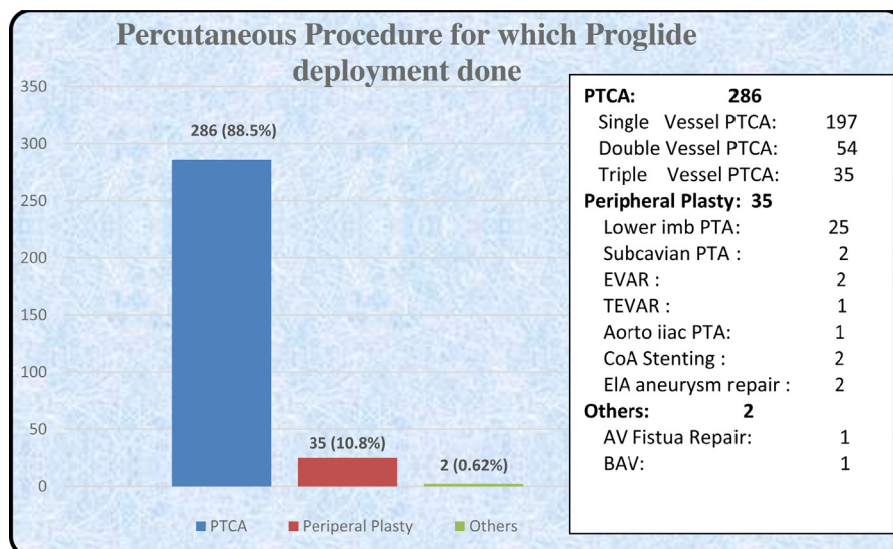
Percutaneous Procedure for which Proglide deployment done

350
300
250
200
150
100
50
0

286 (88.5%)
35 (10.8%)
2 (0.62%)

PTCA
Peripheral Plasty
Others

| | |
|---|---|
| **PTCA: 286** | |
| Single Vessel PTCA: | 197 |
| Double Vessel PTCA: | 54 |
| Triple Vessel PTCA: | 35 |
| **Peripheral Plasty: 35** | |
| Lower imb PTA: | 25 |
| Subcavian PTA : | 2 |
| EVAR : | 2 |
| TEVAR : | 1 |
| Aorto iiac PTA: | 1 |
| CoA Stenting : | 2 |
| EIA aneurysm repair : | 2 |
| **Others: 2** | |
| AV Fistua Repair: | 1 |
| BAV: | 1 |